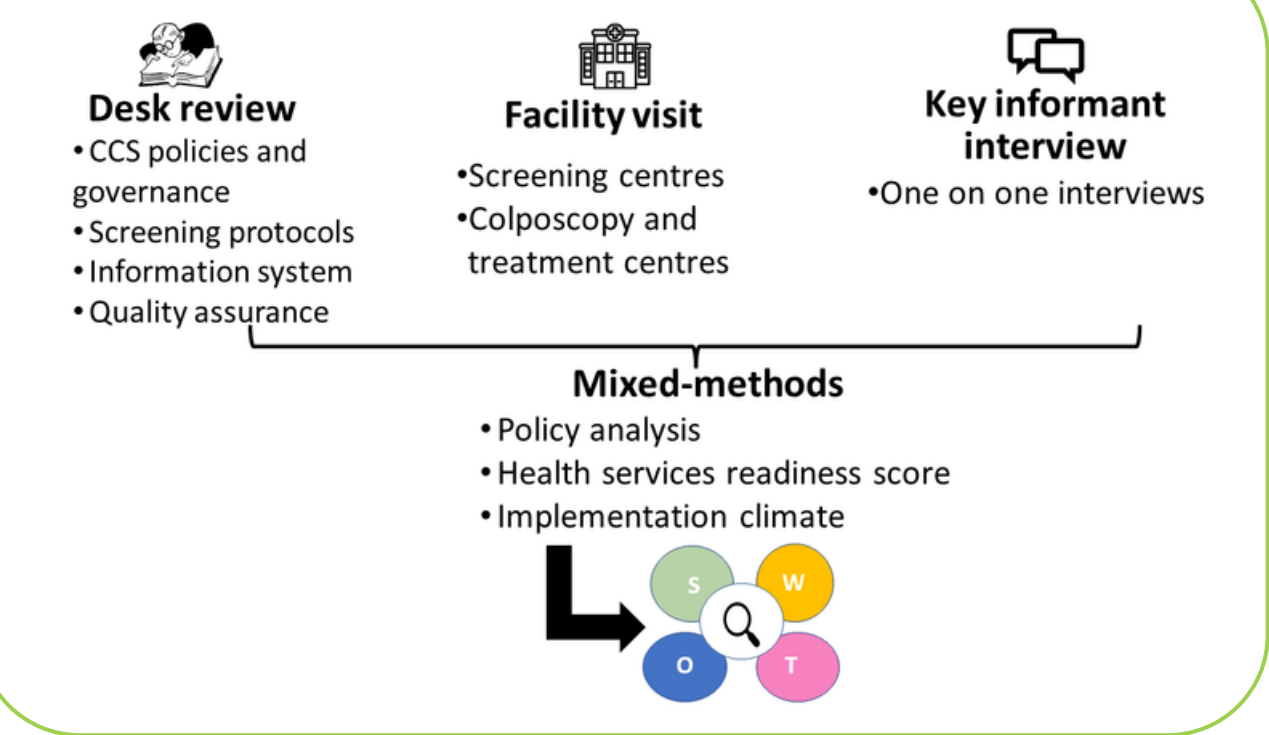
Desk review
• CCS policies and governance
• Screening protocols
• Information system
• Quality assurance

Facility visit
•Screening centres
•Colposcopy and treatment centres

Key informant interview
•One on one interviews

Mixed-methods
• Policy analysis
• Health services readiness score
• Implementation climate

S
W
O
T